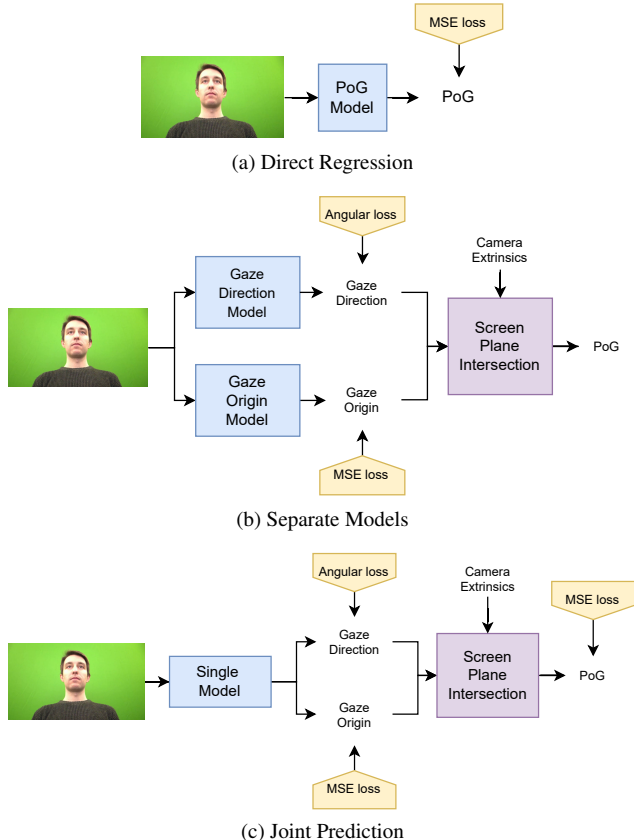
MSE loss

PoG Model

PoG

(a) Direct Regression

Angular loss

Camera Extrinsics

Gaze Direction Model

Gaze Direction

Screen Plane Intersection

PoG

Gaze Origin Model

Gaze Origin

MSE loss

(b) Separate Models

Angular loss

Camera Extrinsics

MSE loss

Gaze Direction

Single Model

Screen Plane Intersection

PoG

Gaze Origin

MSE loss

(c) Joint Prediction